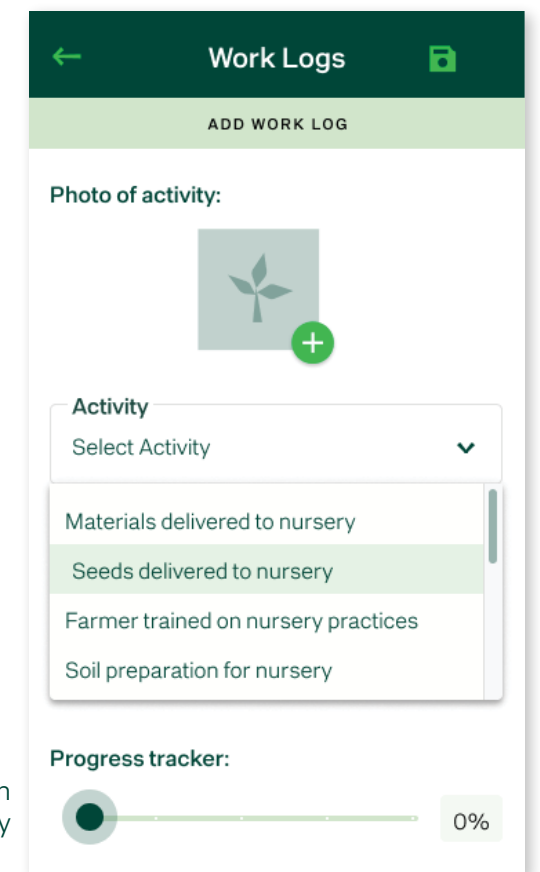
Work Logs

ADD WORK LOG

Photo of activity:

Activity
Select Activity

Materials delivered to nursery
Seeds delivered to nursery
Farmer trained on nursery practices
Soil preparation for nursery

Progress tracker:

0%

n
y